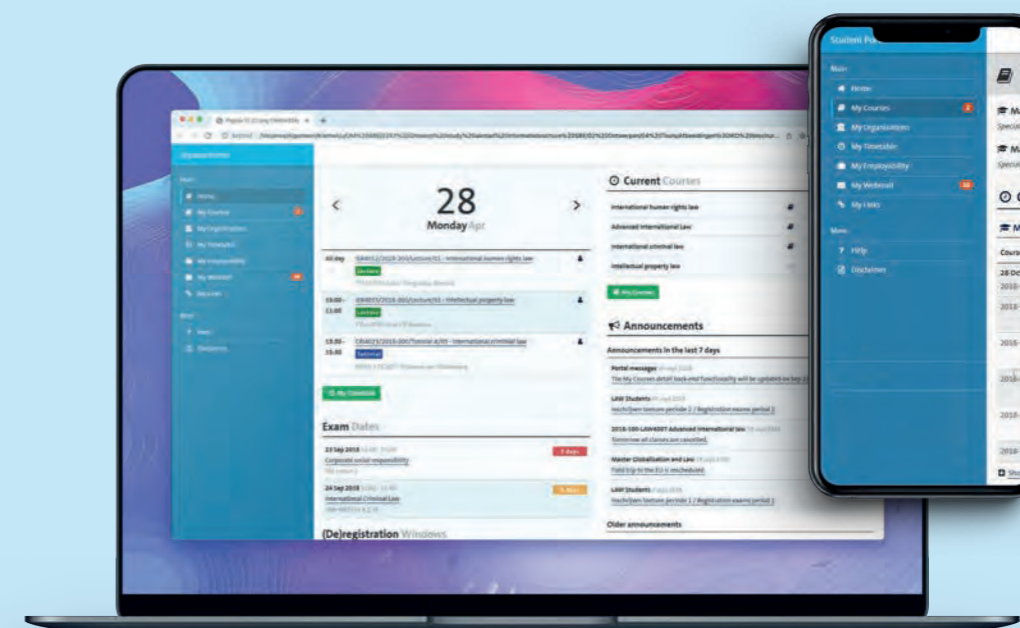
Student Po

Main

Home

My Courses 2

My Organisation

My Timetable

My Employability

My Webmail 16

My Links

More

Help

Disclaimer

28

Monday Apr

All day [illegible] - International human rights law

Lecture

10:00 - 12:00 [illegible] - Intellectual property law

Lecture

13:30 - 15:30 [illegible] - International criminal law

Tutorial

My Timetable

Exam Dates

23 Sep 2018

Corporate social responsibility

7 days

24 Sep 2018

International Criminal Law

8 days

(De)registration Windows

Current Courses

International human rights law

Advanced International law

International criminal law

Intellectual property law

My Courses

Announcements

Announcements in the last 7 days

Portal messages

The My Courses detail back-end functionality will be updated on Sep 2

LAW Students

Herkansingen periode 2 / Registration exams period 2

Tomorrow all classes are cancelled.

Master Globalisation and Law

Field trip to the EU is rescheduled

LAW Students

Herkansingen periode 1 / Registration exams period 1

Older announcements